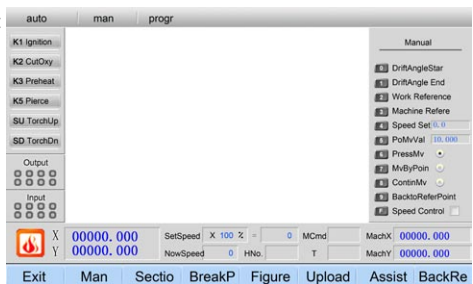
auto man progr

K1 Ignition
K2 CutOxy
K3 Preheat
K5 Pierce
SU TorchUp
SD TorchDn
Output
Input

Manual

DriftAngleStar
DriftAngle End
Work Reference
Machine Refere
Speed Set 0.0
PoMvVal 10.000
PressMv
MvByPoin
ContinMv
BacktoReferPoint
Speed Control

X 00000.000
Y 00000.000

| SetSpeed | X 100 % | = | 0 | MCmd | | MachX | 00000.000 |
|---|---|---|---|---|---|---|---|
| NowSpeed | 0 | HNo. | | T | | MachY | 00000.000 |

Exit Man Sectio BreakP Figure Upload Assist BackRe